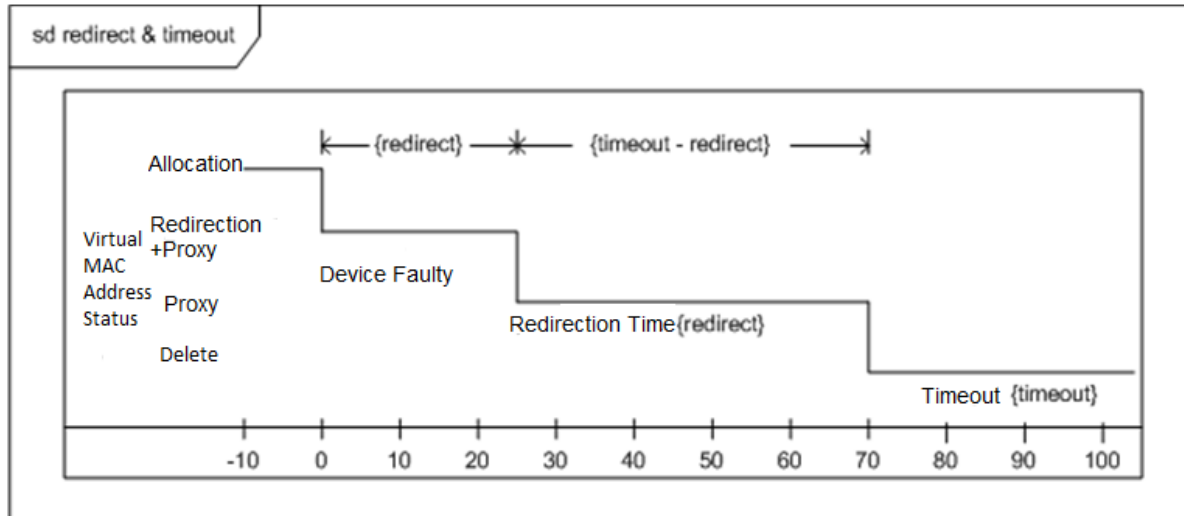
sd redirect & timeout

{redirect}

{timeout - redirect}

Allocation

Virtual MAC Address Status

Redirection +Proxy

Proxy

Delete

Device Faulty

Redirection Time{redirect}

Timeout {timeout}

-10
0
10
20
30
40
50
60
70
80
90
100